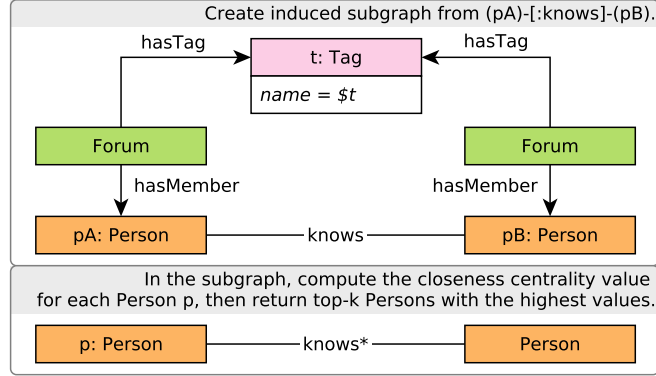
Create induced subgraph from (pA)-[:knows]-(pB).

hasTag

t: Tag

name = $t

hasTag

Forum

Forum

hasMember

hasMember

pA: Person

knows

pB: Person

In the subgraph, compute the closeness centrality value for each Person p, then return top-k Persons with the highest values.

p: Person

knows*

Person